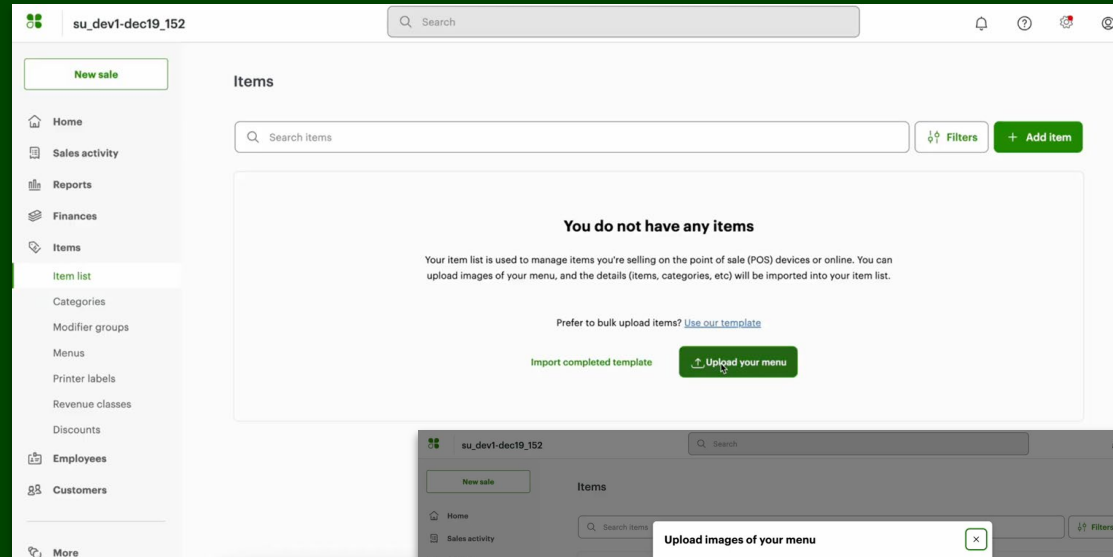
su_dev1-dec19_152

Search

New sale

Home
Sales activity
Reports
Finances
Items
Item list
Categories
Modifier groups
Menus
Printer labels
Revenue classes
Discounts
Employees
Customers
More

Items

Search items

Filters

+ Add item

You do not have any items

Your item list is used to manage items you're selling on the point of sale (POS) devices or online. You can upload images of your menu, and the details (items, categories, etc) will be imported into your item list.

Prefer to bulk upload items? Use our template

Import completed template

Upload your menu

su_dev1-dec19_152

Search

New sale

Items

Home
Sales activity

Search items

Filters

Upload images of your menu

×